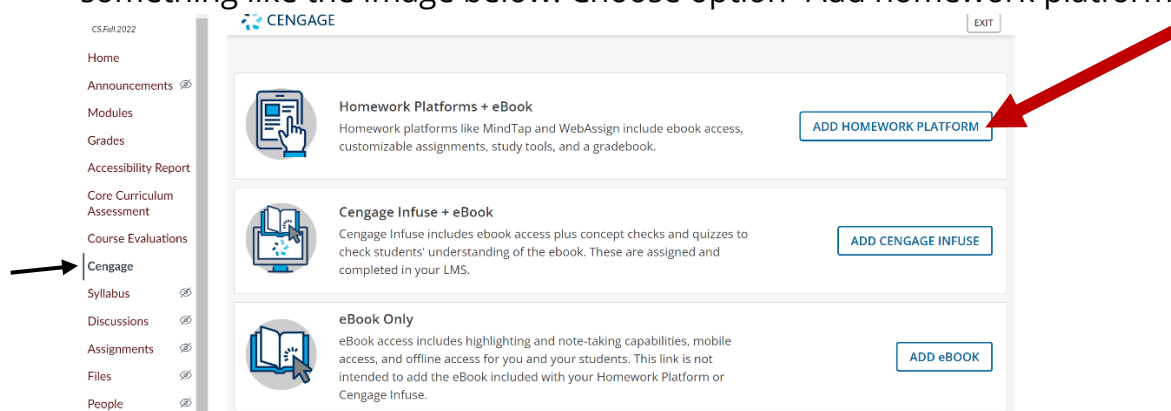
something like the image below. Choose option "Add homework platform

CS.Fall.2022

Home
Announcements
Modules
Grades
Accessibility Report
Core Curriculum Assessment
Course Evaluations
Cengage
Syllabus
Discussions
Assignments
Files
People

CENGAGE

EXIT

Homework Platforms + eBook

Homework platforms like MindTap and WebAssign include ebook access, customizable assignments, study tools, and a gradebook.

ADD HOMEWORK PLATFORM

Cengage Infuse + eBook

Cengage Infuse includes ebook access plus concept checks and quizzes to check students' understanding of the ebook. These are assigned and completed in your LMS.

ADD CENGAGE INFUSE

eBook Only

eBook access includes highlighting and note-taking capabilities, mobile access, and offline access for you and your students. This link is not intended to add the eBook included with your Homework Platform or Cengage Infuse.

ADD eBOOK